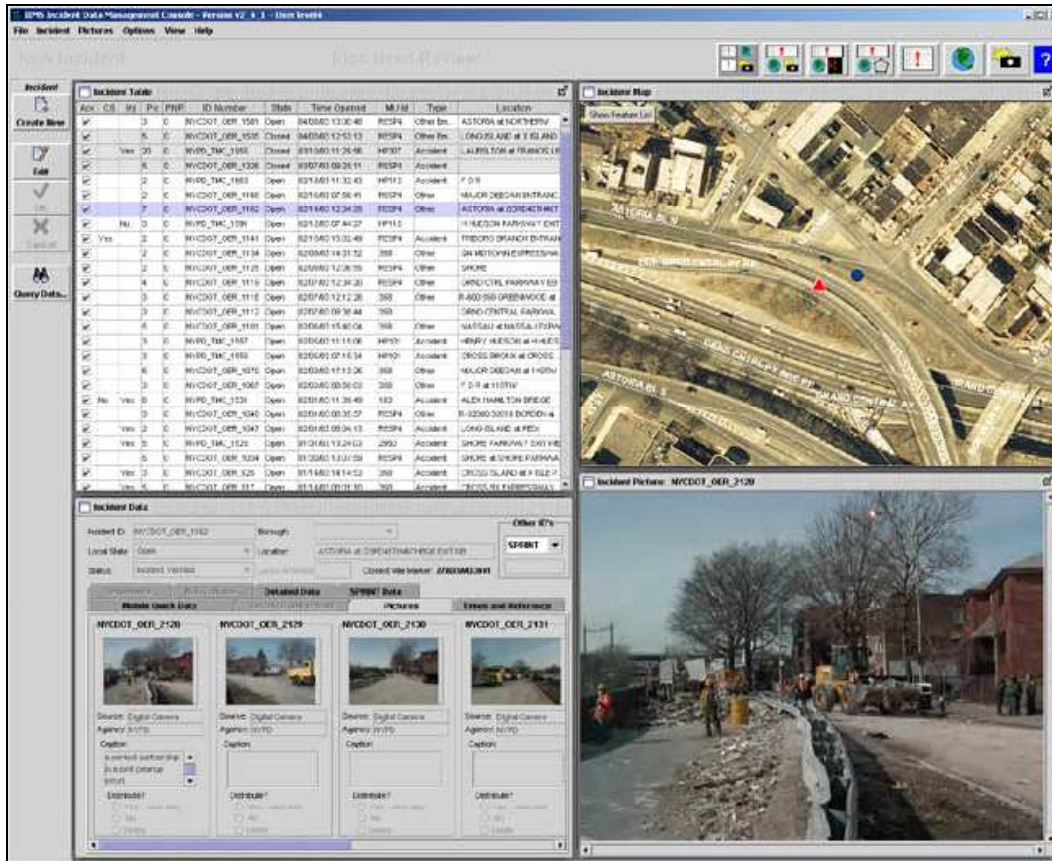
IIMS Incident Data Management Console - Version v2_1_1 - User level4

File Incident Pictures Options View Help

New Incident

Pics Need Review

Incident

Create New

Edit

Query Data...

Incident Table

| Ack | CS | Inj | Pc | PNP | ID Number | State | Time Opened | MUId | Type | Location |
|---|---|---|---|---|---|---|---|---|---|---|
| ✓ | | | 3 | 0 | NYCDOT_OER_1581 | Open | 04/08/03 13:30:48 | RESP4 | Other Em... | ASTORIA at NORTHERN |
| ✓ | | | 5 | 0 | NYCDOT_OER_1535 | Closed | 04/03/03 12:53:13 | RESP4 | Other Em... | LONG ISLAND at 3 ISLAND |
| ✓ | | Yes | 20 | 0 | NYPD_TMC_1355 | Closed | 03/31/03 11:25:58 | HP307 | Accident | LAURELTON at FRANCIS LE |
| ✓ | | | 6 | 0 | NYCDOT_OER_1326 | Closed | 03/27/03 09:26:11 | RESP4 | Accident | |
| ✓ | | | 2 | 0 | NYPD_TMC_1183 | Open | 02/14/03 11:32:43 | HP113 | Accident | F D R |
| ✓ | | | 2 | 0 | NYCDOT_OER_1166 | Open | 02/14/03 07:56:41 | RESP4 | Other | MAJOR DEEGAN ENTRANC |
| ✓ | | | 7 | 0 | NYCDOT_OER_1162 | Open | 02/14/03 12:34:28 | RESP4 | Other | ASTORIA at 33RD-ASTHNGT |
| ✓ | | No | 3 | 0 | NYPD_TMC_1159 | Open | 02/13/03 07:44:37 | HP113 | | HUDSON PARKWAY EXIT |
| ✓ | Yes | | 2 | 0 | NYCDOT_OER_1141 | Open | 02/13/03 15:33:49 | RESP4 | Accident | TRIBORO BRANCH ENTRAN |
| ✓ | | | 2 | 0 | NYCDOT_OER_1134 | Open | 02/09/03 14:31:52 | 368 | Other | SN MIDTOWN EXPRESSWA |
| ✓ | | | 2 | 0 | NYCDOT_OER_1125 | Open | 02/08/03 12:38:55 | RESP4 | Other | SHORE |
| ✓ | | | 4 | 0 | NYCDOT_OER_1119 | Open | 02/07/03 12:34:20 | RESP4 | Other | GRND CTRL PARKWAY EX |
| ✓ | | | 3 | 0 | NYCDOT_OER_1118 | Open | 02/07/03 12:12:28 | 368 | Other | R-8003 558 GREENWOOD at |
| ✓ | | | 2 | 0 | NYCDOT_OER_1112 | Open | 02/07/03 09:38:44 | 368 | | GRND CENTRAL PARKWAL |
| ✓ | | | 6 | 0 | NYCDOT_OER_1101 | Open | 02/06/03 15:60:04 | 368 | Other | NASSAU at NASSAU-ITERM |
| ✓ | | | 5 | 0 | NYPD_TMC_1067 | Open | 02/05/03 11:11:06 | HP101 | Accident | HENRY HUDSON at HUDS |
| ✓ | | | 2 | 0 | NYPD_TMC_1058 | Open | 02/05/03 07:16:34 | HP101 | Accident | CROSS BRONX at CROSS |
| ✓ | | | 6 | 0 | NYCDOT_OER_1070 | Open | 02/03/03 17:13:26 | 368 | Other | MAJOR DEEGAN at HARM |
| ✓ | | | 3 | 0 | NYCDOT_OER_1067 | Open | 02/03/03 08:56:03 | 368 | Other | F D R at 110TH |
| ✓ | No | Yes | 8 | 0 | NYPD_TMC_1031 | Open | 02/01/03 11:35:49 | 103 | Accident | ALEX HAMILTON BRIDGE |
| ✓ | | | 2 | 0 | NYCDOT_OER_1040 | Open | 02/01/03 08:35:57 | RESP4 | Other | R-32000 30018 BORDEN at |
| ✓ | | Yes | 2 | 0 | NYCDOT_OER_1047 | Open | 01/31/03 08:34:13 | RESP4 | Accident | LONG ISLAND at PECK |
| ✓ | | Yes | 5 | 0 | NYPD_TMC_1121 | Open | 01/31/03 13:24:53 | 2992 | Accident | SHORE PARKWAY EXIT WE |
| ✓ | | | 5 | 0 | NYCDOT_OER_1004 | Open | 01/30/03 13:37:59 | RESP4 | Accident | SHORE at SHORE PARKWA |
| ✓ | | Yes | 3 | 0 | NYCDOT_OER_925 | Open | 01/14/03 14:14:52 | 368 | Accident | CROSS ISLAND at NEED P |
| ✓ | | Yes | 2 | 0 | NYCDOT_OER_917 | Open | 01/14/03 00:31:10 | 368 | Accident | CROSS BX EXPRESSWAY |

Incident Map

Show Feature List

ASTORIA BLVD

Incident Data

Incident ID: NYCDOT_OER_1162

Borough:

Other ID's

Local State: Open

Location: ASTORIA at 33RD-ASTHNGTHRGE EXIT 106

SPRINT

Status: Incident Verified

Closest Mile Marker: 278I0M0.2081

Detailed Data

SPRINT Data

Mobile Quick Data

Pictures

Times and Reference

NYCDOT_OER_2128

NYCDOT_OER_2129

NYCDOT_OER_2130

NYCDOT_OER_2131

Source: Digital Camera
Agency: NYPD

Caption:
a worked partnership in incident cleanup effort

Distribute?

Source: Digital Camera
Agency: NYPD

Caption:

Distribute?

Source: Digital Camera
Agency: NYPD

Caption:

Distribute?

Source: Digital Camera
Agency: NYPD

Caption:

Distribute?

Incident Picture: NYCDOT_OER_2128